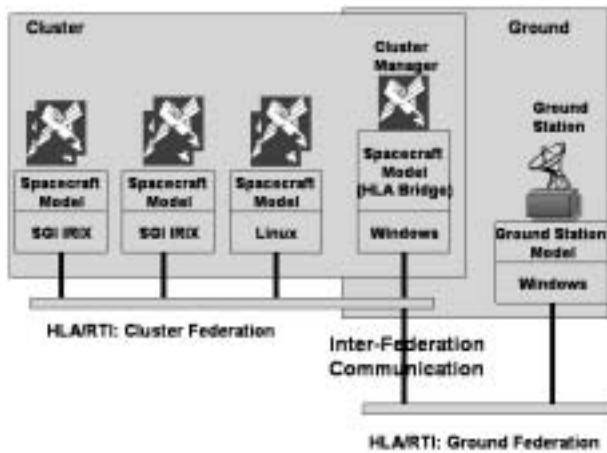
Cluster

Ground

Cluster Manager

Ground Station

Spacecraft Model

SGI IRIX

Spacecraft Model

SGI IRIX

Spacecraft Model

Linux

Spacecraft Model (HLA Bridge)

Windows

Ground Station Model

Windows

HLA/RTI: Cluster Federation

Inter-Federation Communication

HLA/RTI: Ground Federation